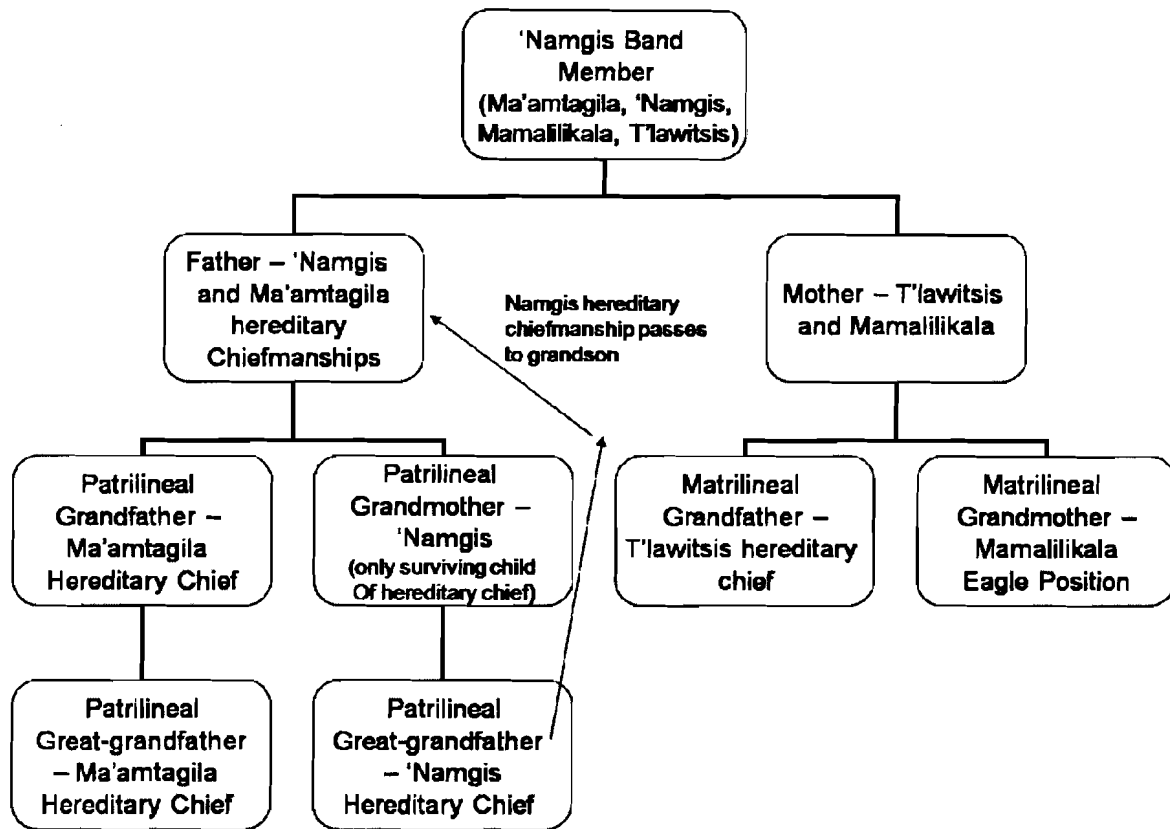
'Namgis Band Member (Ma'amtagila, 'Namgis, Mamalilikala, T'lawitsis)

Father – 'Namgis and Ma'amtagila hereditary Chiefmanships

Namgis hereditary chiefmanship passes to grandson

Mother – T'lawitsis and Mamalilikala

Patrilineal Grandfather – Ma'amtagila Hereditary Chief

Patrilineal Grandmother – 'Namgis (only surviving child Of hereditary chief)

Matrilineal Grandfather – T'lawitsis hereditary chief

Matrilineal Grandmother – Mamalilikala Eagle Position

Patrilineal Great-grandfather – Ma'amtagila Hereditary Chief

Patrilineal Great-grandfather – 'Namgis Hereditary Chief